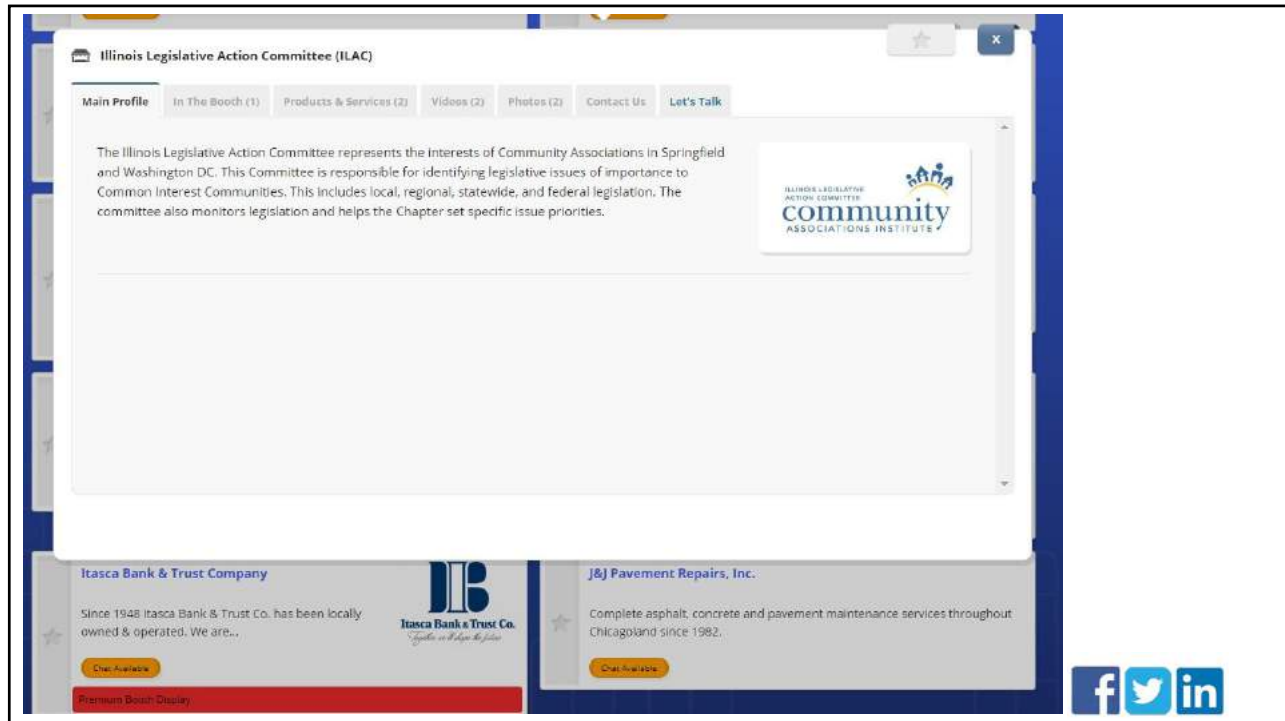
Illinois Legislative Action Committee (ILAC)

x

Main Profile | In The Booth (1) | Products & Services (2) | Videos (2) | Photos (2) | Contact Us | Let's Talk

The Illinois Legislative Action Committee represents the interests of Community Associations in Springfield and Washington DC. This Committee is responsible for identifying legislative issues of importance to Common Interest Communities. This includes local, regional, statewide, and federal legislation. The committee also monitors legislation and helps the Chapter set specific issue priorities.

ILLINOIS LEGISLATIVE ACTION COMMITTEE
community
ASSOCIATIONS INSTITUTE

Itasca Bank & Trust Company

Since 1948 Itasca Bank & Trust Co. has been locally owned & operated. We are...

Itasca Bank & Trust Co.
Together we'll shape the future

Chat Available

Premium Booth Display

J&J Pavement Repairs, Inc.

Complete asphalt, concrete and pavement maintenance services throughout Chicagoland since 1982.

Chat Available

f
in